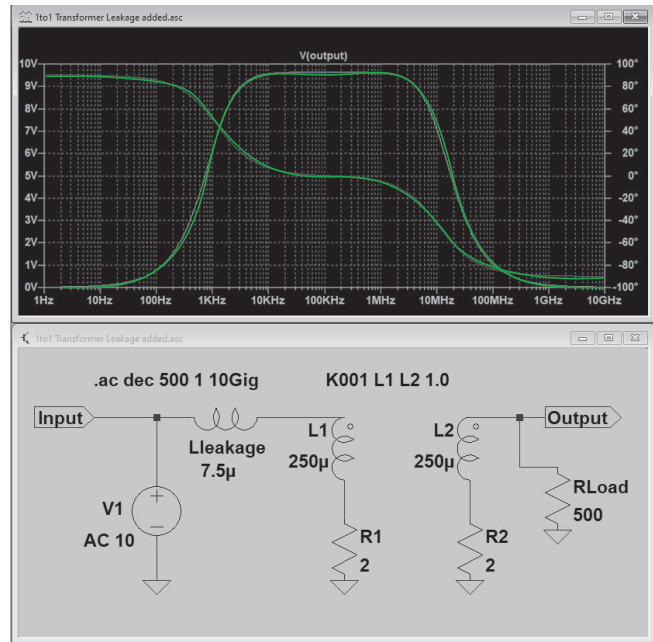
1to1 Transformer Leakage added.asc

V(output)

10V
9V
8V
7V
6V
5V
4V
3V
2V
1V
0V

100°
80°
60°
40°
20°
0°
-20°
-40°
-60°
-80°
-100°

1Hz 10Hz 100Hz 1KHz 10KHz 100KHz 1MHz 10MHz 100MHz 1GHz 10GHz

1to1 Transformer Leakage added.asc

.ac dec 500 1 10Gig

K001 L1 L2 1.0

Input

Lleakage
7.5µ

L1
250µ

L2
250µ

Output

V1
AC 10

R1
2

R2
2

RLoad
500